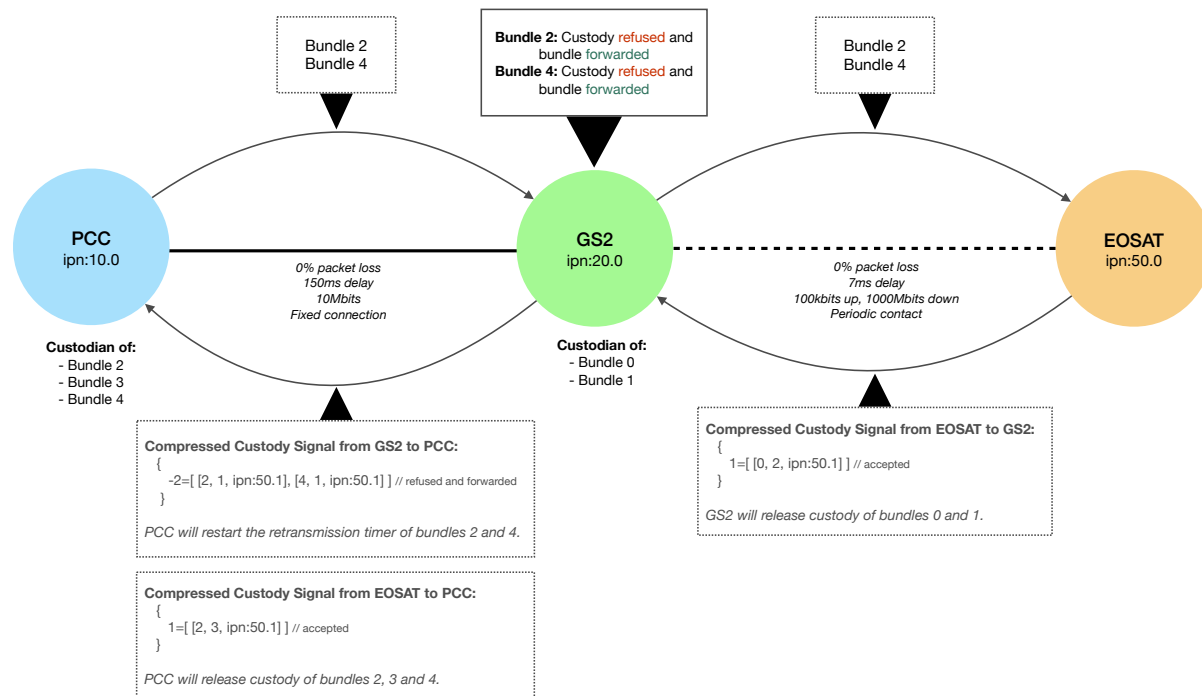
Bundle 2
Bundle 4

**Bundle 2:** Custody refused and bundle forwarded
**Bundle 4:** Custody refused and bundle forwarded

Bundle 2
Bundle 4

PCC
ipn:10.0

GS2
ipn:20.0

EOSAT
ipn:50.0

0% packet loss
150ms delay
10Mbits
Fixed connection

0% packet loss
7ms delay
100kbits up, 1000Mbits down
Periodic contact

Custodian of:
- Bundle 2
- Bundle 3
- Bundle 4

Custodian of:
- Bundle 0
- Bundle 1

Compressed Custody Signal from GS2 to PCC:
{
-2=[ [2, 1, ipn:50.1], [4, 1, ipn:50.1] ] // refused and forwarded
}

PCC will restart the retransmission timer of bundles 2 and 4.

Compressed Custody Signal from EOSAT to GS2:
{
1=[ [0, 2, ipn:50.1] ] // accepted
}

GS2 will release custody of bundles 0 and 1.

Compressed Custody Signal from EOSAT to PCC:
{
1=[ [2, 3, ipn:50.1] ] // accepted
}

PCC will release custody of bundles 2, 3 and 4.